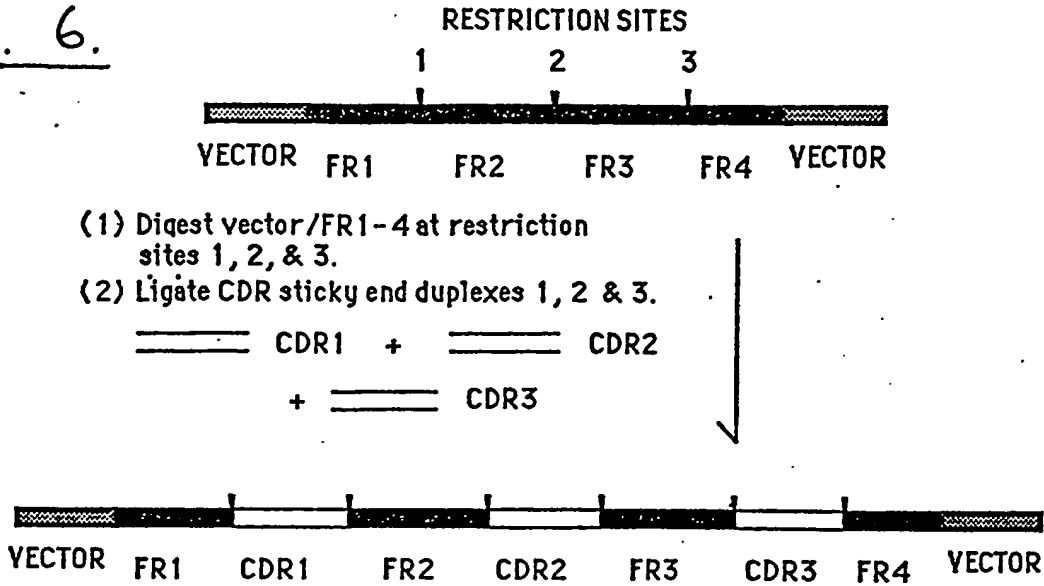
. 6.

RESTRICTION SITES

1 2 3

VECTOR FR1 FR2 FR3 FR4 VECTOR

(1) Digest vector/FR1-4 at restriction sites 1, 2, & 3.
(2) Ligate CDR sticky end duplexes 1, 2 & 3.

CDR1 + CDR2

+ CDR3

VECTOR FR1 CDR1 FR2 CDR2 FR3 CDR3 FR4 VECTOR